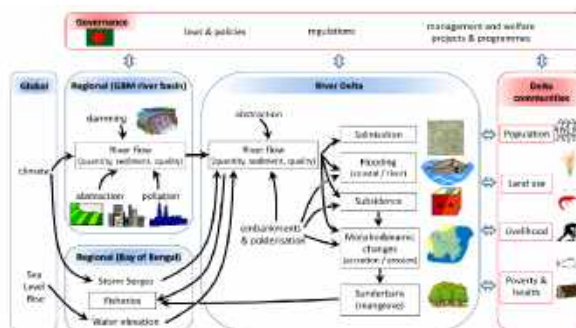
Governance

laws & policies

regulations

management and welfare projects & programmes

Global

climate

Sea Level Rise

Regional (GBM river basin)

damming

River flow (quantity, sediment, quality)

abstraction

pollution

Regional (Bay of Bengal)

Storm Surges

Fisheries

Water elevation

River Delta

abstraction

River flow (quantity, sediment, quality)

embankments & polderisation

Salinisation

Flooding (coastal / river)

Subsidence

Morphodynamic changes (accretion / erosion)

Sundarbans (mangroves)

Delta communities

Population

Land use

Livelihood

Poverty & health